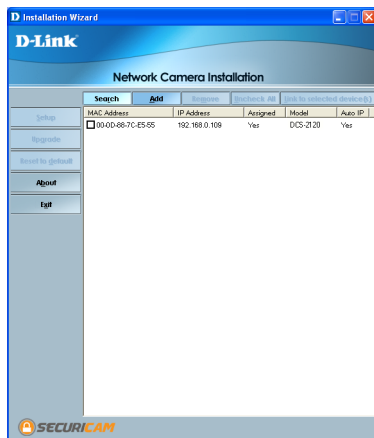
Installation Wizard

D-Link

Network Camera Installation

Search | Add | Remove | Uncheck All | Link to selected device(s)

Setup

Upgrade

Reset to default

About

Exit

| MAC Address | IP Address | Assigned | Model | Auto IP |
|---|---|---|---|---|
| 00-0D-88-7C-E5-55 | 192.168.0.109 | Yes | DCS-2120 | Yes |

SECURICAM